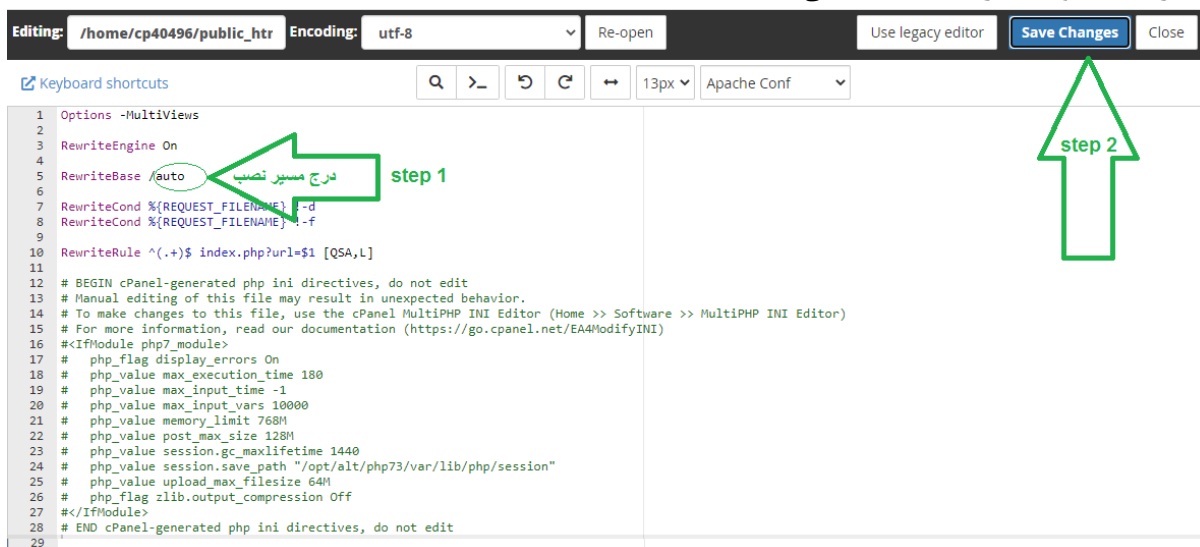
Editing: /home/cp40496/public_htr Encoding: utf-8 Re-open Use legacy editor Save Changes Close

Keyboard shortcuts 13px Apache Conf

1 Options -MultiViews
2
3 RewriteEngine On
4
5 RewriteBase /auto درج مسیر نصب step 1
6
7 RewriteCond %{REQUEST_FILENAME} !-d
8 RewriteCond %{REQUEST_FILENAME} !-f
9
10 RewriteRule ^(.+)$ index.php?url=$1 [QSA,L]
11
12 # BEGIN cPanel-generated php ini directives, do not edit
13 # Manual editing of this file may result in unexpected behavior.
14 # To make changes to this file, use the cPanel MultiPHP INI Editor (Home >> Software >> MultiPHP INI Editor)
15 # For more information, read our documentation (https://go.cpanel.net/EA4ModifyINI)
16 #<IfModule php7_module>
17 #   php_flag display_errors On
18 #   php_value max_execution_time 180
19 #   php_value max_input_time -1
20 #   php_value max_input_vars 10000
21 #   php_value memory_limit 768M
22 #   php_value post_max_size 128M
23 #   php_value session.gc_maxlifetime 1440
24 #   php_value session.save_path "/opt/alt/php73/var/lib/php/session"
25 #   php_value upload_max_filesize 64M
26 #   php_flag zlib.output_compression Off
27 #</IfModule>
28 # END cPanel-generated php ini directives, do not edit
29

step 2